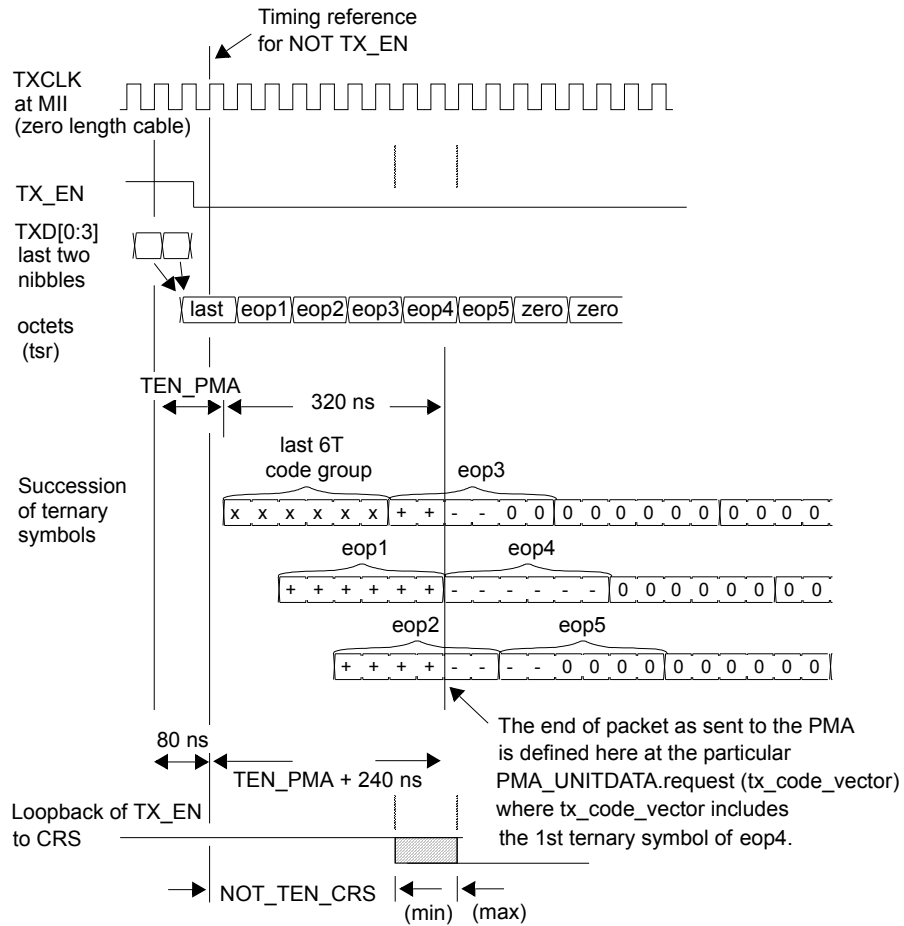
Timing reference for NOT TX_EN

TXCLK at MII (zero length cable)

TX_EN

TXD[0:3] last two nibbles

octets (tsr)

last eop1 eop2 eop3 eop4 eop5 zero zero

TEN_PMA

320 ns

Succession of ternary symbols

last 6T code group

eop3

x x x x x x + + - - 0 0 0 0 0 0 0 0 0 0 0 0

eop1

eop4

+ + + + + + - - - - - - 0 0 0 0 0 0 0 0

eop2

eop5

+ + + + - - - - 0 0 0 0 0 0 0 0 0 0

The end of packet as sent to the PMA is defined here at the particular PMA_UNITDATA.request (tx_code_vector) where tx_code_vector includes the 1st ternary symbol of eop4.

80 ns

TEN_PMA + 240 ns

Loopback of TX_EN to CRS

NOT_TEN_CRS

(min) (max)